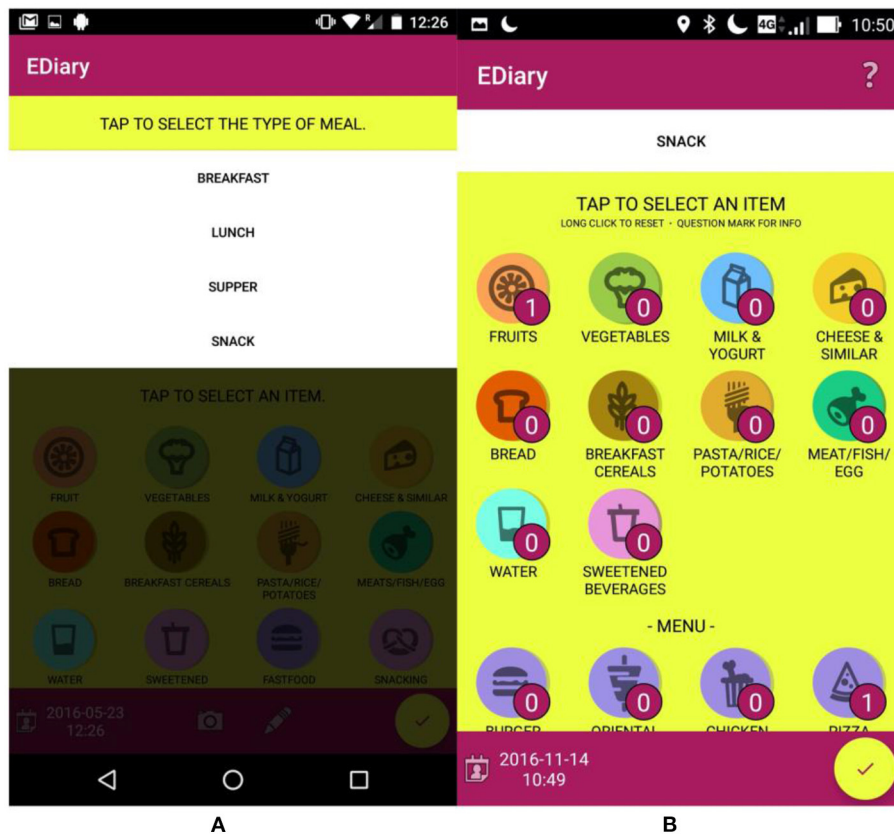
12:26

EDiary

TAP TO SELECT THE TYPE OF MEAL.

BREAKFAST

LUNCH

SUPPER

SNACK

TAP TO SELECT AN ITEM.

FRUIT VEGETABLES MILK & YOGURT CHEESE & SIMILAR

BREAD BREAKFAST CEREALS PASTA/RICE/POTATOES MEATS/FISH/EGG

WATER SWEETENED FASTFOOD SNACKING

2016-05-23 12:26

A

4G 10:50

EDiary ?

SNACK

TAP TO SELECT AN ITEM

LONG CLICK TO RESET - QUESTION MARK FOR INFO

1 FRUITS

0 VEGETABLES

0 MILK & YOGURT

0 CHEESE & SIMILAR

0 BREAD

0 BREAKFAST CEREALS

0 PASTA/RICE/POTATOES

0 MEAT/FISH/EGG

0 WATER

0 SWEETENED BEVERAGES

- MENU -

0 BURGER

0 ORIENTAL

0 CHICKEN

1 PIZZA

2016-11-14 10:49

B